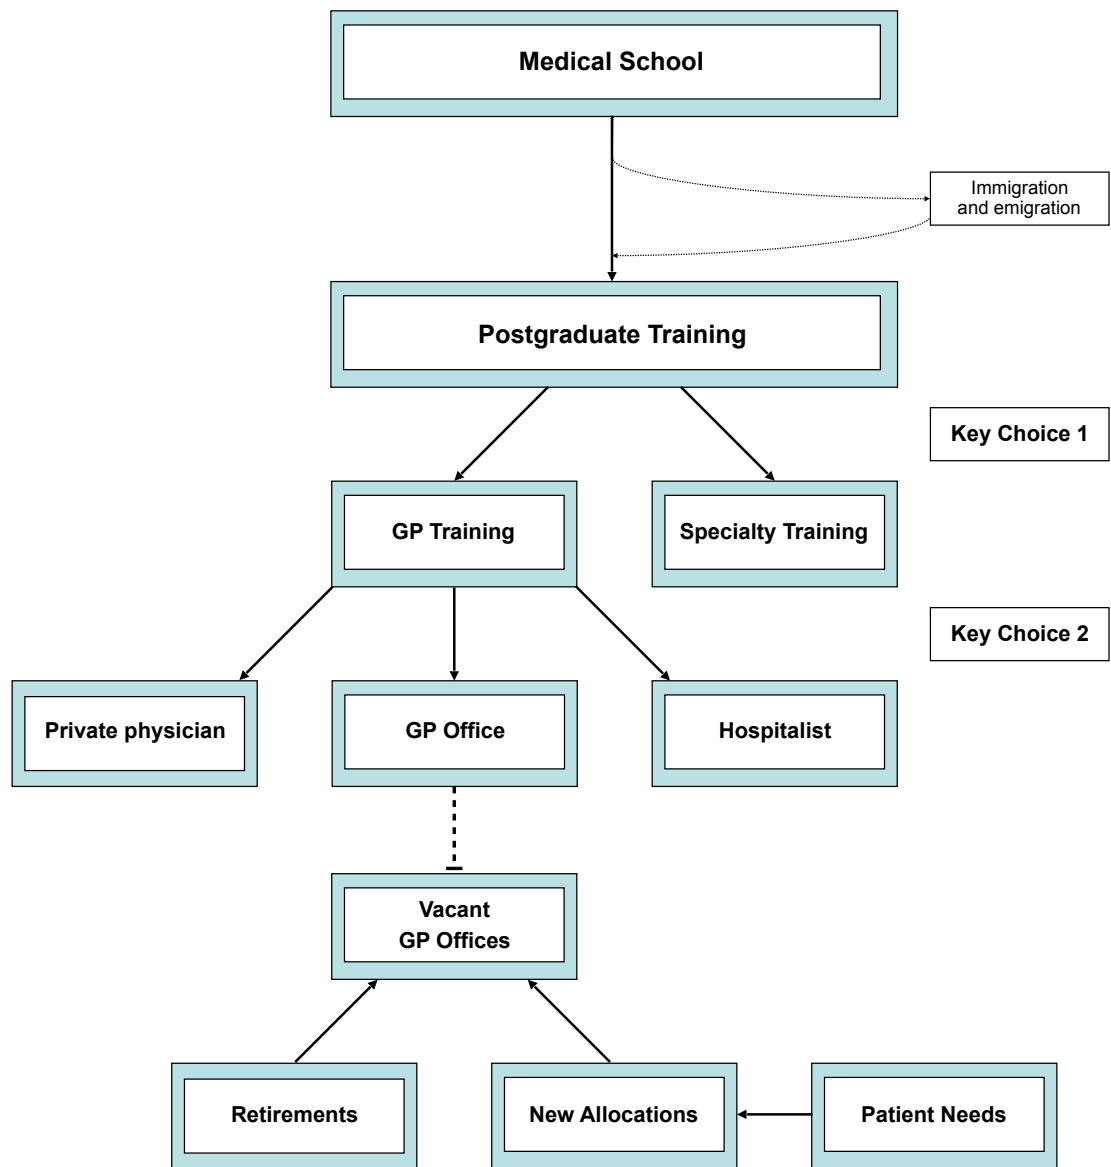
Medical School

Immigration and emigration

Postgraduate Training

Key Choice 1

GP Training

Specialty Training

Key Choice 2

Private physician

GP Office

Hospitalist

Vacant GP Offices

Retirements

New Allocations

Patient Needs